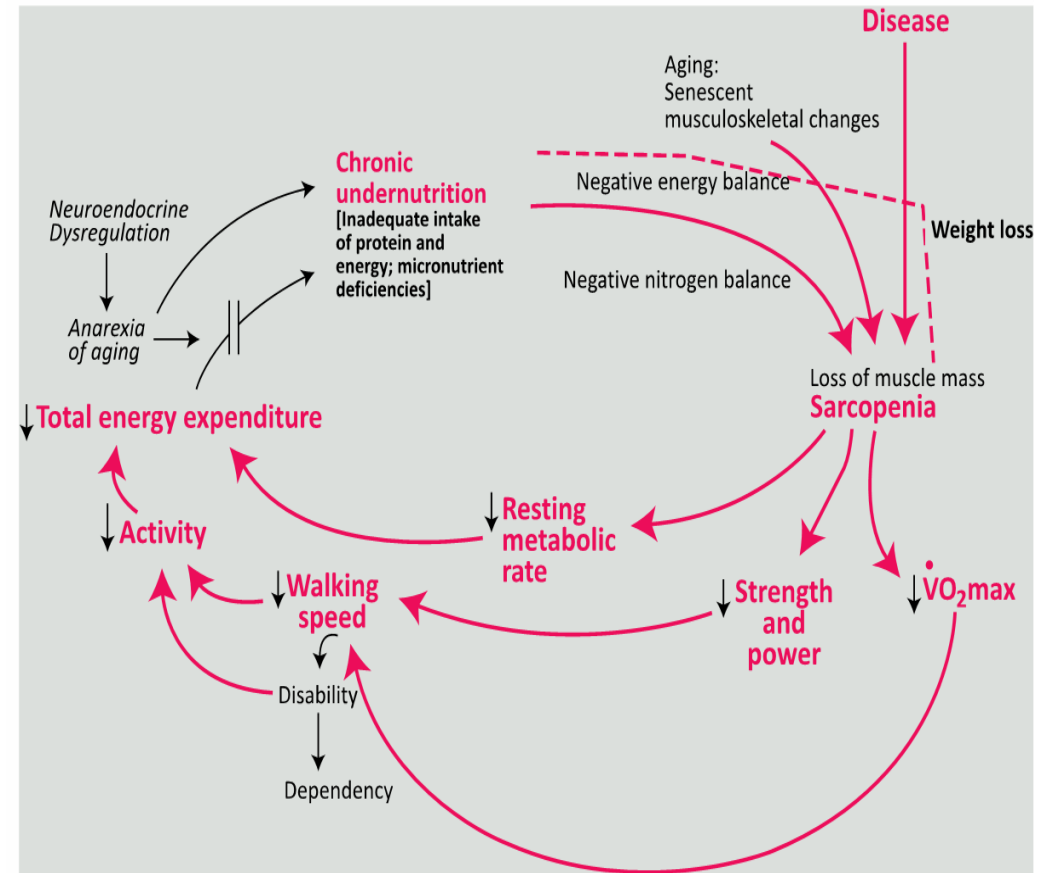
Disease

Aging:
Senescent
musculoskeletal changes

Chronic undernutrition
[Inadequate intake of protein and energy; micronutrient deficiencies]

Negative energy balance

Weight loss

Neuroendocrine Dysregulation

Anarexia of aging

Negative nitrogen balance

Loss of muscle mass
Sarcopenia

↓Total energy expenditure

↓Activity

↓Resting metabolic rate

↓Walking speed

↓Strength and power

↓$\dot{V}O_2max$

Disability

Dependency